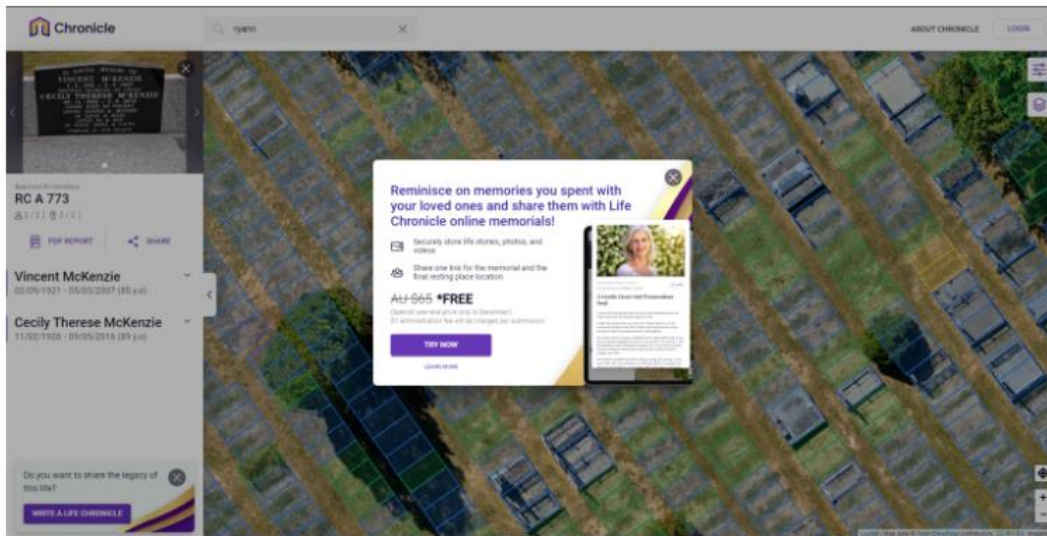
Chronicle

ryann

ABOUT CHRONICLE

LOGIN

RC A 773

PDF REPORT

SHARE

Vincent McKenzie
02/09/1921 - 05/03/2007 (85 y.o)

Cecily Therese McKenzie
11/02/1926 - 09/05/2016 (89 y.o)

Do you want to share the legacy of this life?

WRITE A LIFE CHRONICLE

Reminisce on memories you spent with your loved ones and share them with Life Chronicle online memorials!

Securely store life stories, photos, and videos

Share one link for the memorial and the final resting place location

~~AU $65~~ *FREE

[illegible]

TRY NOW

LEARN MORE